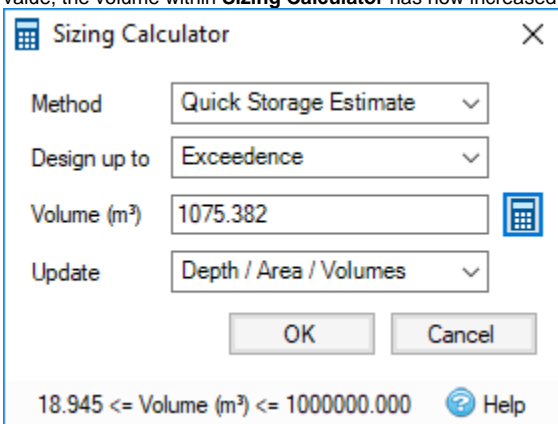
value, the volume within **Sizing Calculator** has now increased

Sizing Calculator

×

Method
Quick Storage Estimate

Design up to
Exceedence

Volume (m³)
1075.382

Update
Depth / Area / Volumes

OK
Cancel

18.945 <= Volume (m³) <= 1000000.000
Help